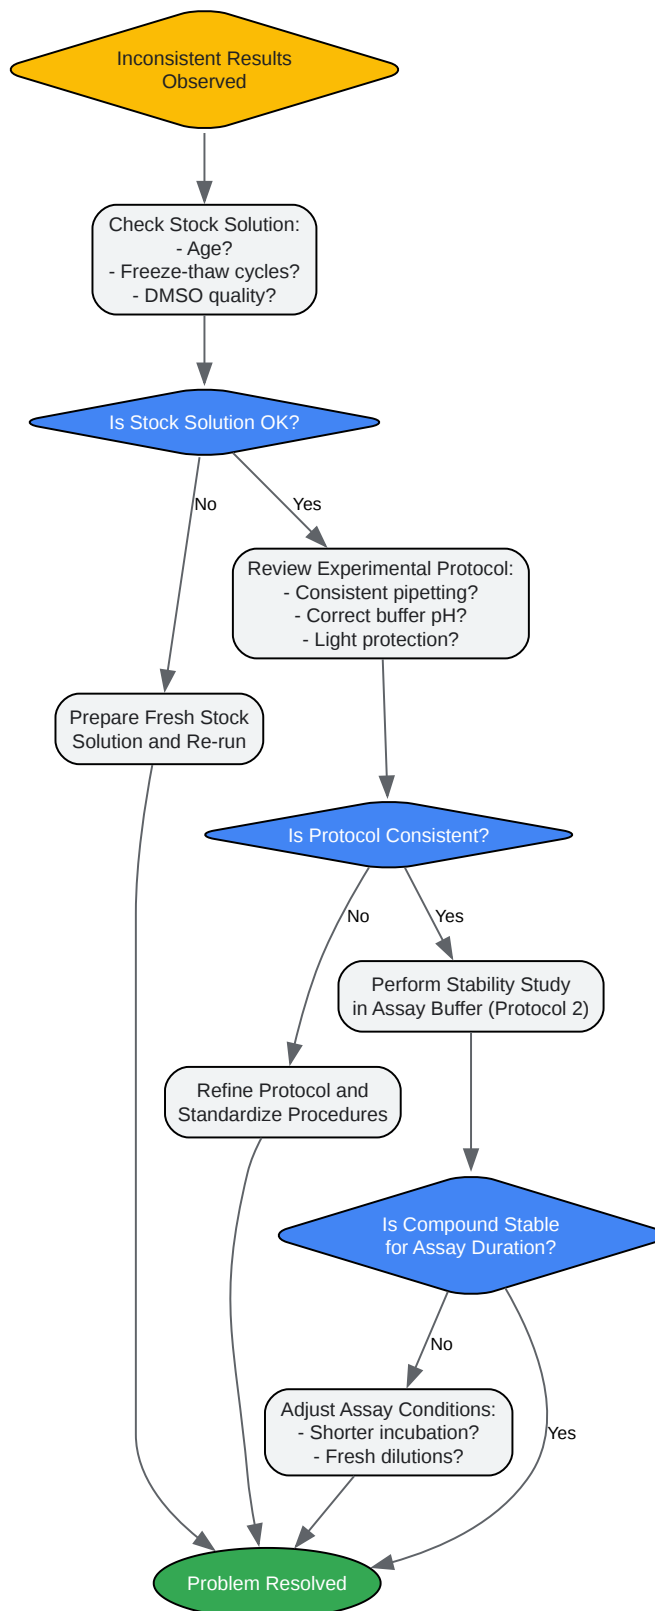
Inconsistent Results Observed

Check Stock Solution:
- Age?
- Freeze-thaw cycles?
- DMSO quality?

Is Stock Solution OK?

No

Yes

Review Experimental Protocol:
- Consistent pipetting?
- Correct buffer pH?
- Light protection?

Prepare Fresh Stock Solution and Re-run

Is Protocol Consistent?

No

Yes

Perform Stability Study in Assay Buffer (Protocol 2)

Refine Protocol and Standardize Procedures

Is Compound Stable for Assay Duration?

No

Adjust Assay Conditions:
- Shorter incubation?
- Fresh dilutions?

Yes

Problem Resolved